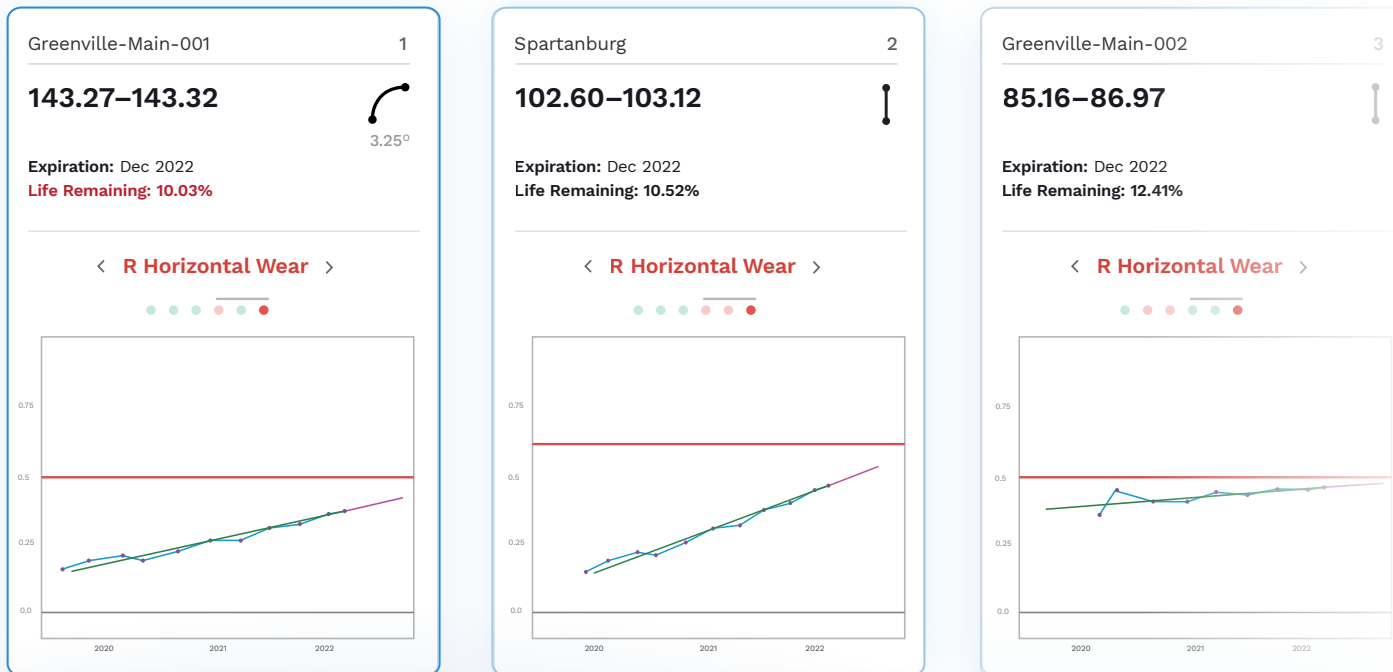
Greenville-Main-001 1

143.27–143.32

3.25°

**Expiration:** Dec 2022
**Life Remaining: 10.03%**

‹ R Horizontal Wear ›

0.75
0.5
0.25
0.0
2020 2021 2022

Spartanburg 2

102.60–103.12

**Expiration:** Dec 2022
**Life Remaining: 10.52%**

‹ R Horizontal Wear ›

0.75
0.5
0.25
0.0
2020 2021 2022

Greenville-Main-002 3

85.16–86.97

**Expiration:** Dec 2022
**Life Remaining: 12.41%**

‹ R Horizontal Wear ›

0.75
0.5
0.25
0.0
2020 2021 2022